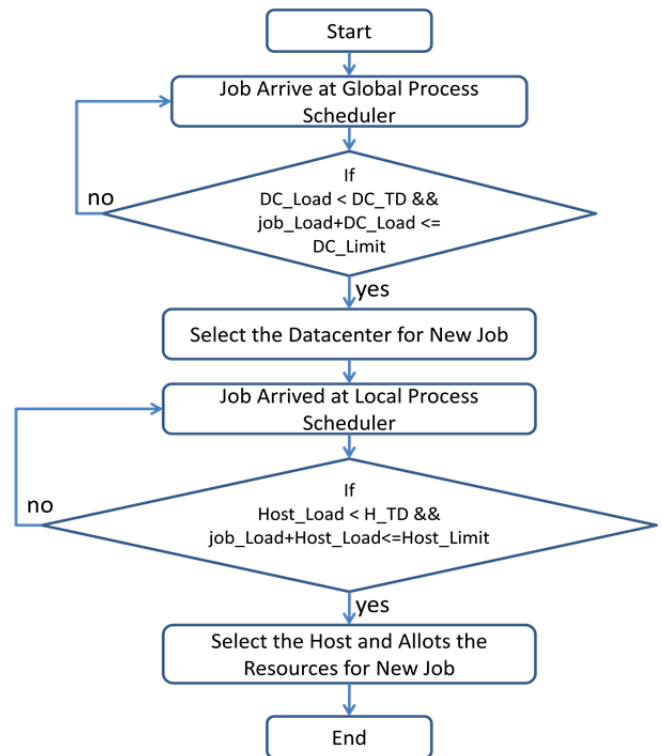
Start

Job Arrive at Global Process Scheduler

If
DC_Load < DC_TD &&
job_Load+DC_Load <=
DC_Limit

no

yes

Select the Datacenter for New Job

Job Arrived at Local Process Scheduler

If
Host_Load < H_TD &&
job_Load+Host_Load<=Host_Limit

no

yes

Select the Host and Allots the Resources for New Job

End